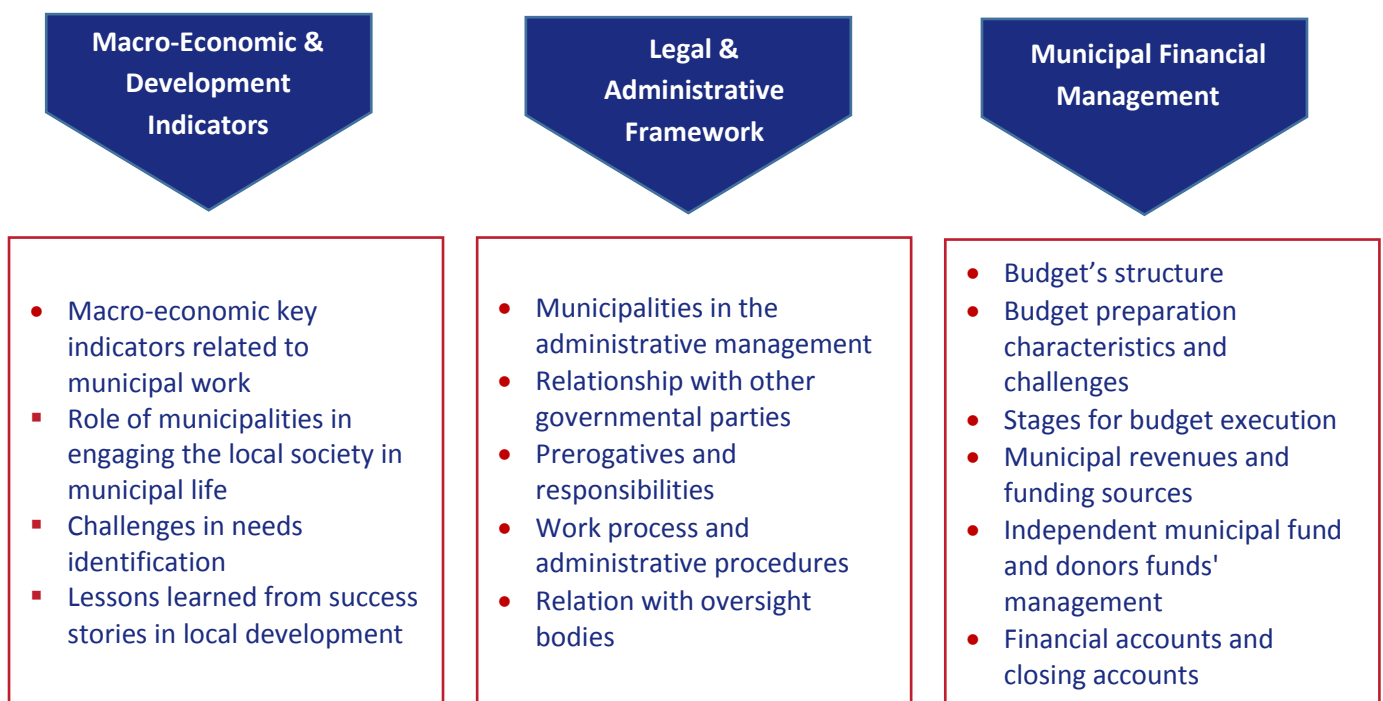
Macro-Economic & Development Indicators

- Macro-economic key indicators related to municipal work
- Role of municipalities in engaging the local society in municipal life
- Challenges in needs identification
- Lessons learned from success stories in local development

Legal & Administrative Framework

- Municipalities in the administrative management
- Relationship with other governmental parties
- Prerogatives and responsibilities
- Work process and administrative procedures
- Relation with oversight bodies

Municipal Financial Management

- Budget’s structure
- Budget preparation characteristics and challenges
- Stages for budget execution
- Municipal revenues and funding sources
- Independent municipal fund and donors funds' management
- Financial accounts and closing accounts